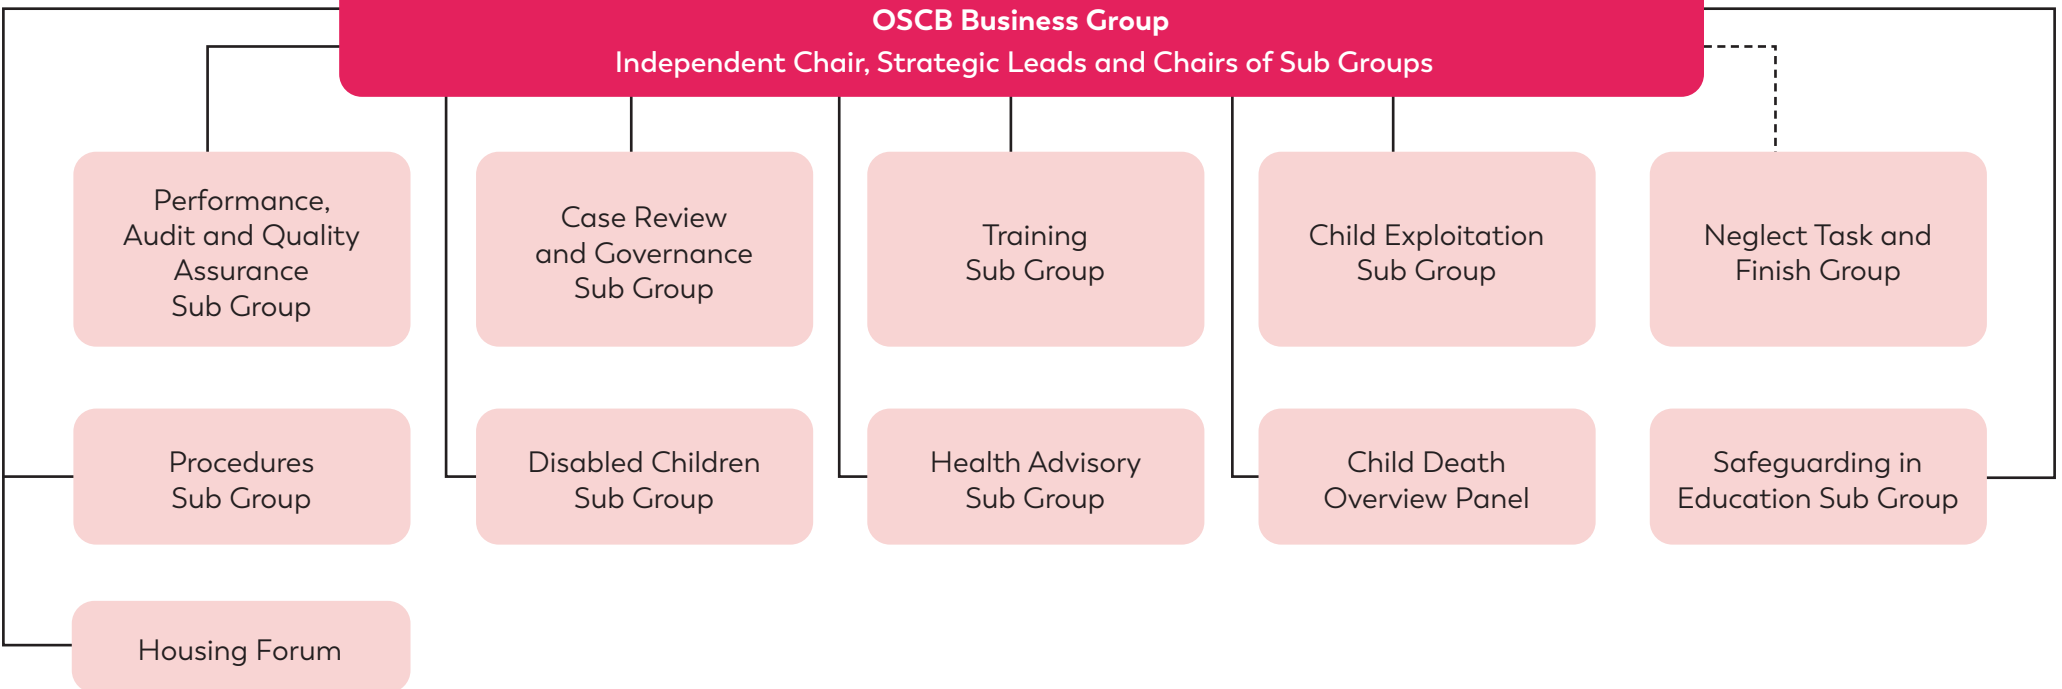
OSCB Business Group
Independent Chair, Strategic Leads and Chairs of Sub Groups

Performance, Audit and Quality Assurance Sub Group

Case Review and Governance Sub Group

Training Sub Group

Child Exploitation Sub Group

Neglect Task and Finish Group

Procedures Sub Group

Disabled Children Sub Group

Health Advisory Sub Group

Child Death Overview Panel

Safeguarding in Education Sub Group

Housing Forum